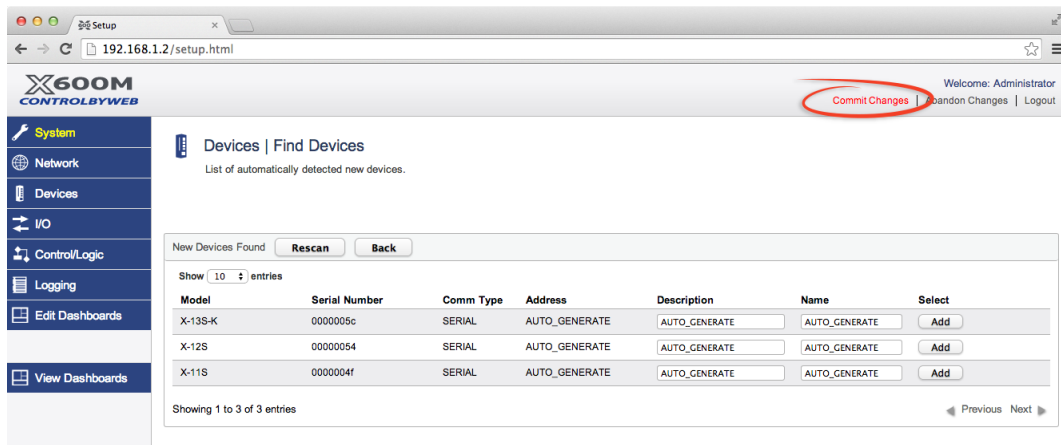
Setup

192.168.1.2/setup.html

X600M
CONTROLBYWEB

Welcome: Administrator
Commit Changes | Abandon Changes | Logout

System
Network
Devices
I/O
Control/Logic
Logging
Edit Dashboards
View Dashboards

Devices | Find Devices
List of automatically detected new devices.

New Devices Found Rescan Back

Show 10 entries

| Model | Serial Number | Comm Type | Address | Description | Name | Select |
|---|---|---|---|---|---|---|
| X-13S-K | 0000005c | SERIAL | AUTO_GENERATE | AUTO_GENERATE | AUTO_GENERATE | Add |
| X-12S | 00000054 | SERIAL | AUTO_GENERATE | AUTO_GENERATE | AUTO_GENERATE | Add |
| X-11S | 0000004f | SERIAL | AUTO_GENERATE | AUTO_GENERATE | AUTO_GENERATE | Add |

Showing 1 to 3 of 3 entries

Previous Next